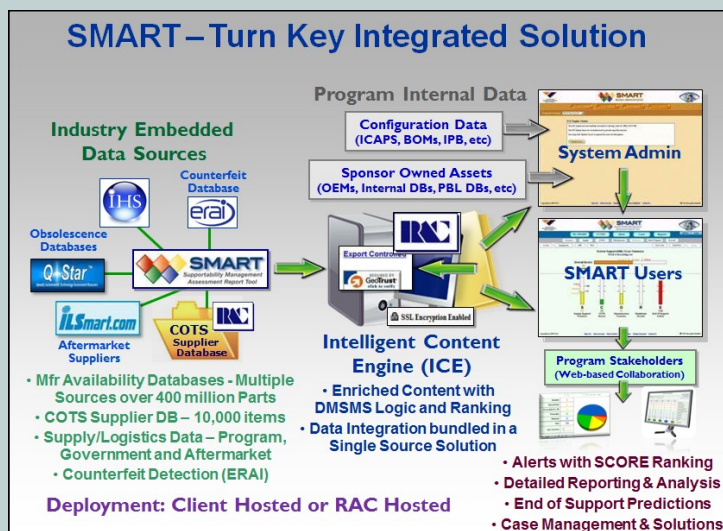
SMART – Turn Key Integrated Solution

Program Internal Data

Configuration Data (ICAPS, BOMs, IPB, etc)

System Admin

Sponsor Owned Assets (OEMs, Internal DBs, PBL DBs, etc)

Industry Embedded Data Sources

IHS

Counterfeit Database

erai

Obsolescence Databases

Q-Star

SMART Supportability Management Assessment Report Tool

ILSmart.com

Aftermarket Suppliers

COTS Supplier Database

RAC

Export Controlled

GeoTrust

RAC

SSL Encryption Enabled

SMART Users

Program Stakeholders (Web-based Collaboration)

Intelligent Content Engine (ICE)

• Mfr Availability Databases - Multiple Sources over 400 million Parts
• COTS Supplier DB – 10,000 items
• Supply/Logistics Data – Program, Government and Aftermarket
• Counterfeit Detection (ERAI)

• Enriched Content with DMSMS Logic and Ranking
• Data Integration bundled in a Single Source Solution

• Alerts with SCORE Ranking
• Detailed Reporting & Analysis
• End of Support Predictions
• Case Management & Solutions

Deployment: Client Hosted or RAC Hosted